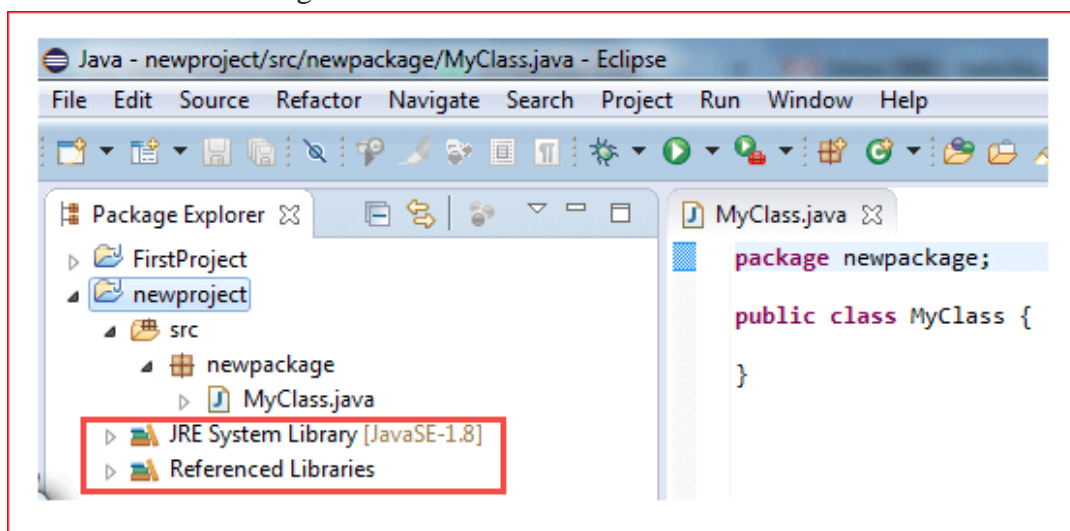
Java - newproject/src/newpackage/MyClass.java - Eclipse

File Edit Source Refactor Navigate Search Project Run Window Help

Package Explorer

FirstProject
newproject
src
newpackage
MyClass.java
JRE System Library [JavaSE-1.8]
Referenced Libraries

MyClass.java

package newpackage;

public class MyClass {

}